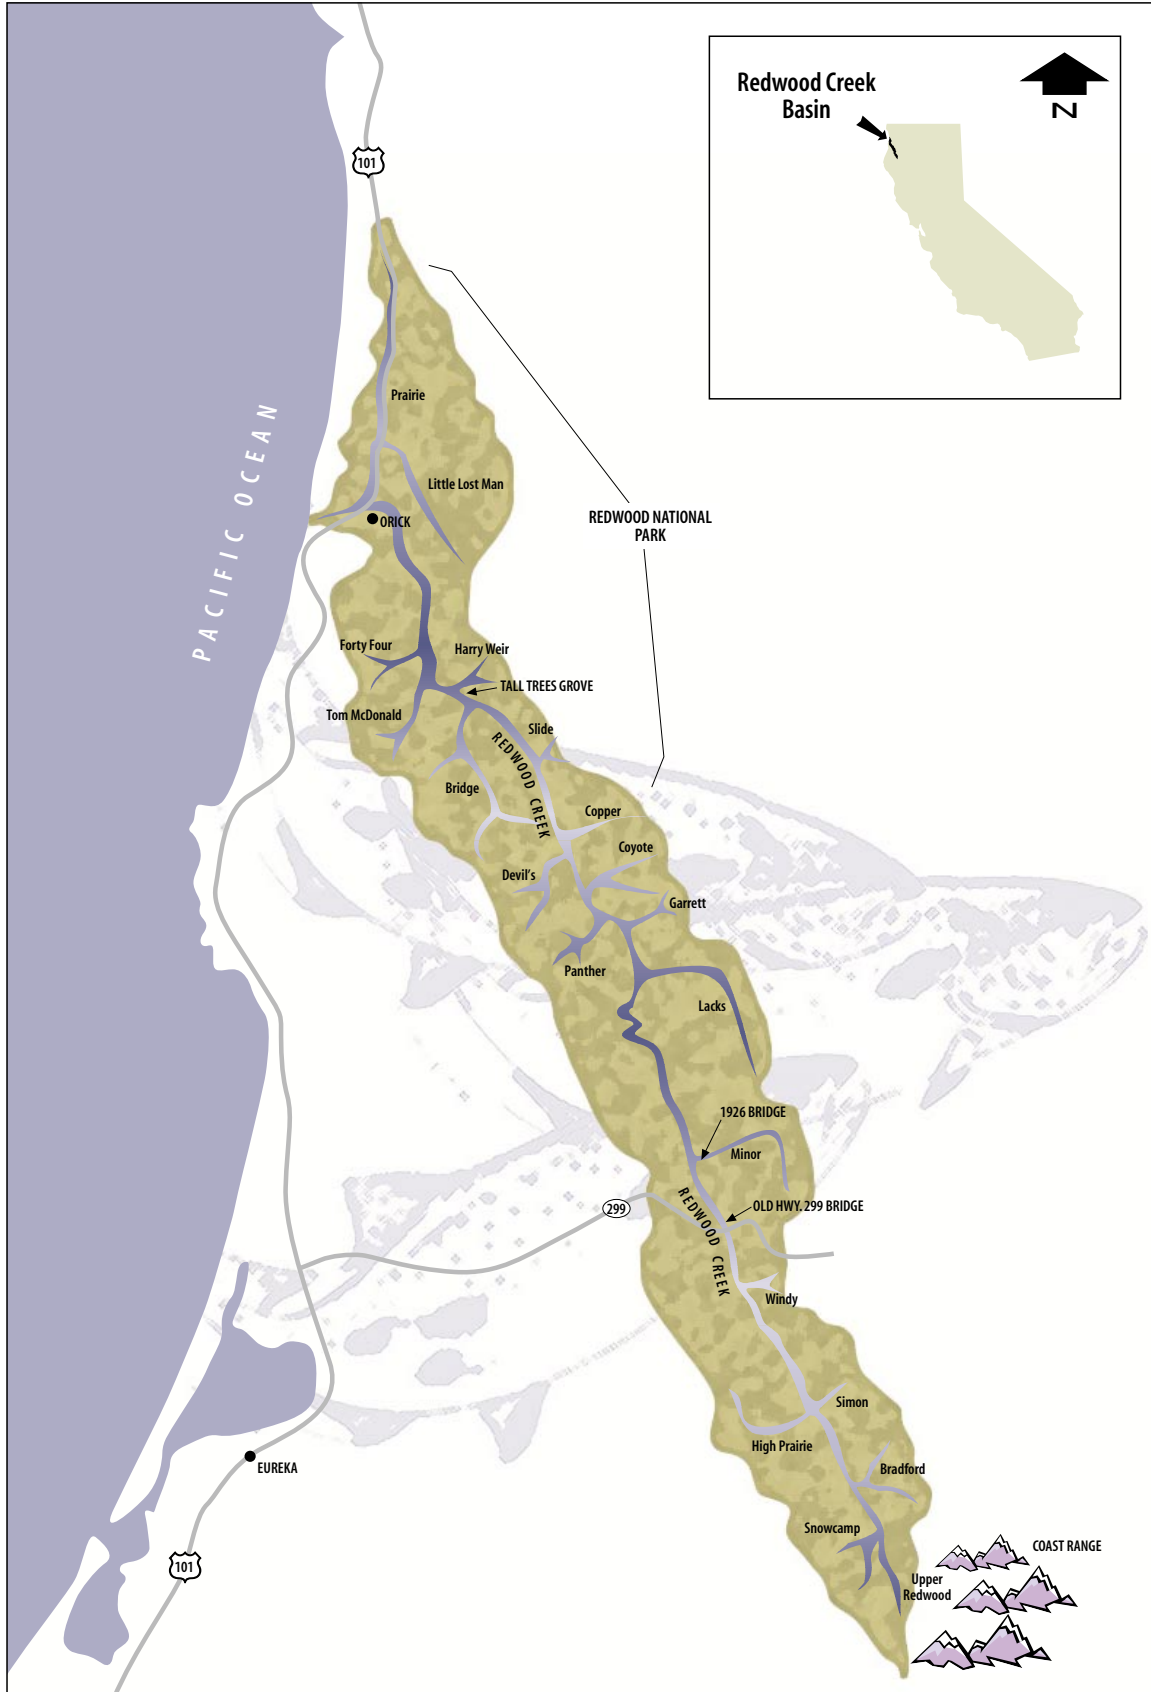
Redwood Creek Basin

N

101

PACIFIC OCEAN

REDWOOD NATIONAL PARK

Prairie

Little Lost Man

ORICK

Forty Four

Harry Weir

TALL TREES GROVE

Tom McDonald

Slide

REDWOOD CREEK

Bridge

Copper

Coyote

Devil's

Garrett

Panther

Lacks

1926 BRIDGE

Minor

299

OLD HWY. 299 BRIDGE

REDWOOD CREEK

Windy

Simon

High Prairie

Bradford

Snowcamp

COAST RANGE

Upper Redwood

EUREKA

101